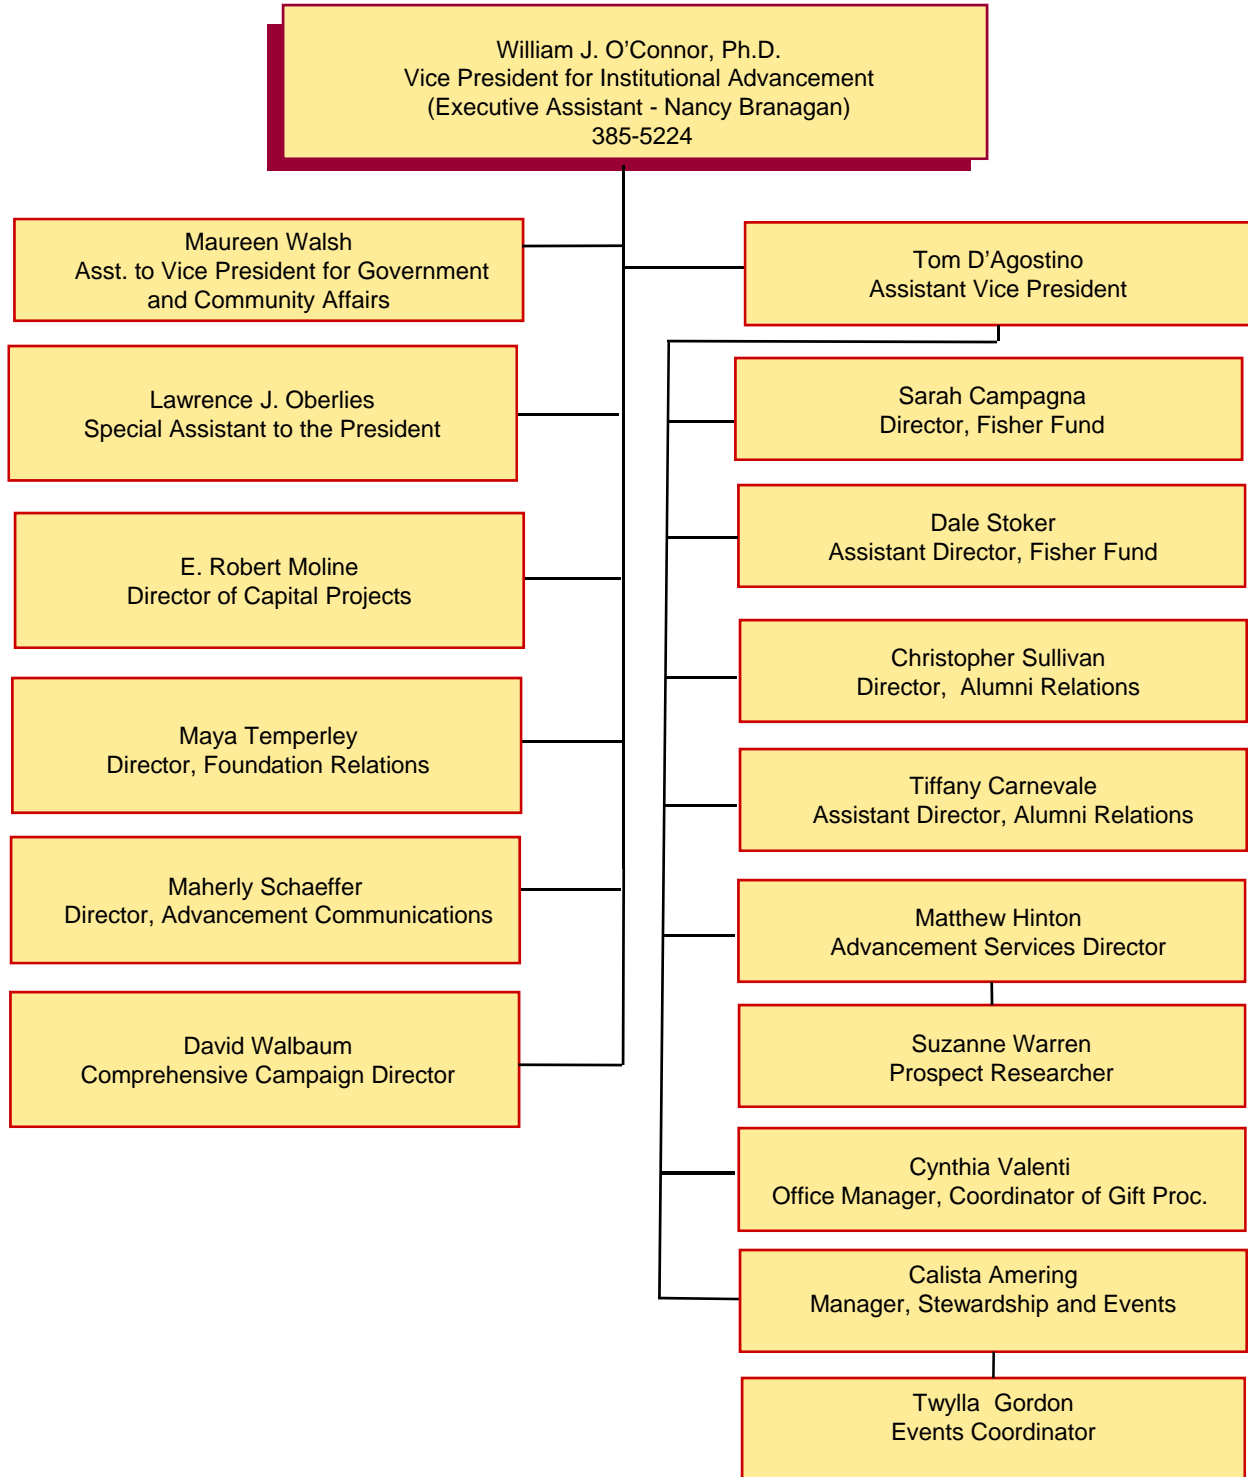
William J. O’Connor, Ph.D.
Vice President for Institutional Advancement
(Executive Assistant - Nancy Branagan)
385-5224

Maureen Walsh
Asst. to Vice President for Government and Community Affairs

Lawrence J. Oberlies
Special Assistant to the President

E. Robert Moline
Director of Capital Projects

Maya Temperley
Director, Foundation Relations

Maherly Schaeffer
Director, Advancement Communications

David Walbaum
Comprehensive Campaign Director

Tom D’Agostino
Assistant Vice President

Sarah Campagna
Director, Fisher Fund

Dale Stoker
Assistant Director, Fisher Fund

Christopher Sullivan
Director, Alumni Relations

Tiffany Carnevale
Assistant Director, Alumni Relations

Matthew Hinton
Advancement Services Director

Suzanne Warren
Prospect Researcher

Cynthia Valenti
Office Manager, Coordinator of Gift Proc.

Calista Amering
Manager, Stewardship and Events

Twylla Gordon
Events Coordinator